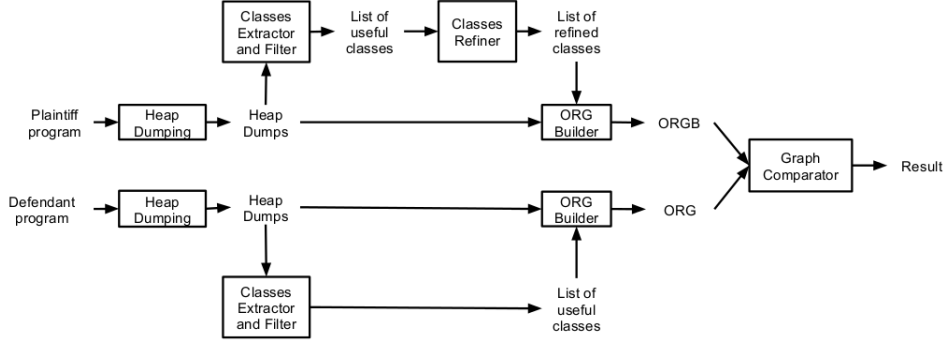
Classes Extractor and Filter

List of useful classes

Classes Refiner

List of refined classes

Plaintiff program

Heap Dumping

Heap Dumps

ORG Builder

ORGB

Graph Comparator

Result

Defendant program

Heap Dumping

Heap Dumps

ORG Builder

ORG

Classes Extractor and Filter

List of useful classes